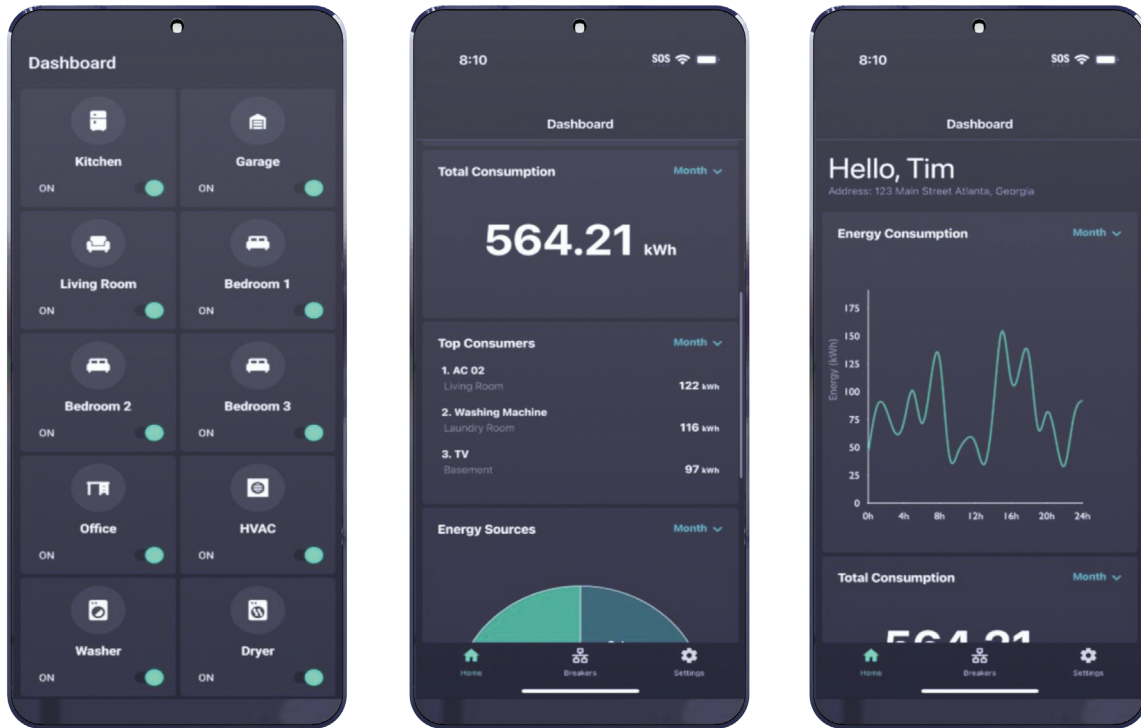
Dashboard

Kitchen
ON

Garage
ON

Living Room
ON

Bedroom 1
ON

Bedroom 2
ON

Bedroom 3
ON

Office
ON

HVAC
ON

Washer
ON

Dryer
ON

8:10
SOS

Dashboard

Total Consumption
Month

564.21 kWh

Top Consumers
Month

1. AC 02
Living Room
122 kWh

2. Washing Machine
Laundry Room
116 kWh

3. TV
Basement
97 kWh

Energy Sources
Month

Home
Breakers
Settings

8:10
SOS

Dashboard

Hello, Tim
Address: 123 Main Street Atlanta, Georgia

Energy Consumption
Month

Energy (kWh)
175
150
125
100
75
50
25
0
0h
4h
8h
12h
16h
20h
24h

Total Consumption
Month

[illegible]

Home
Breakers
Settings